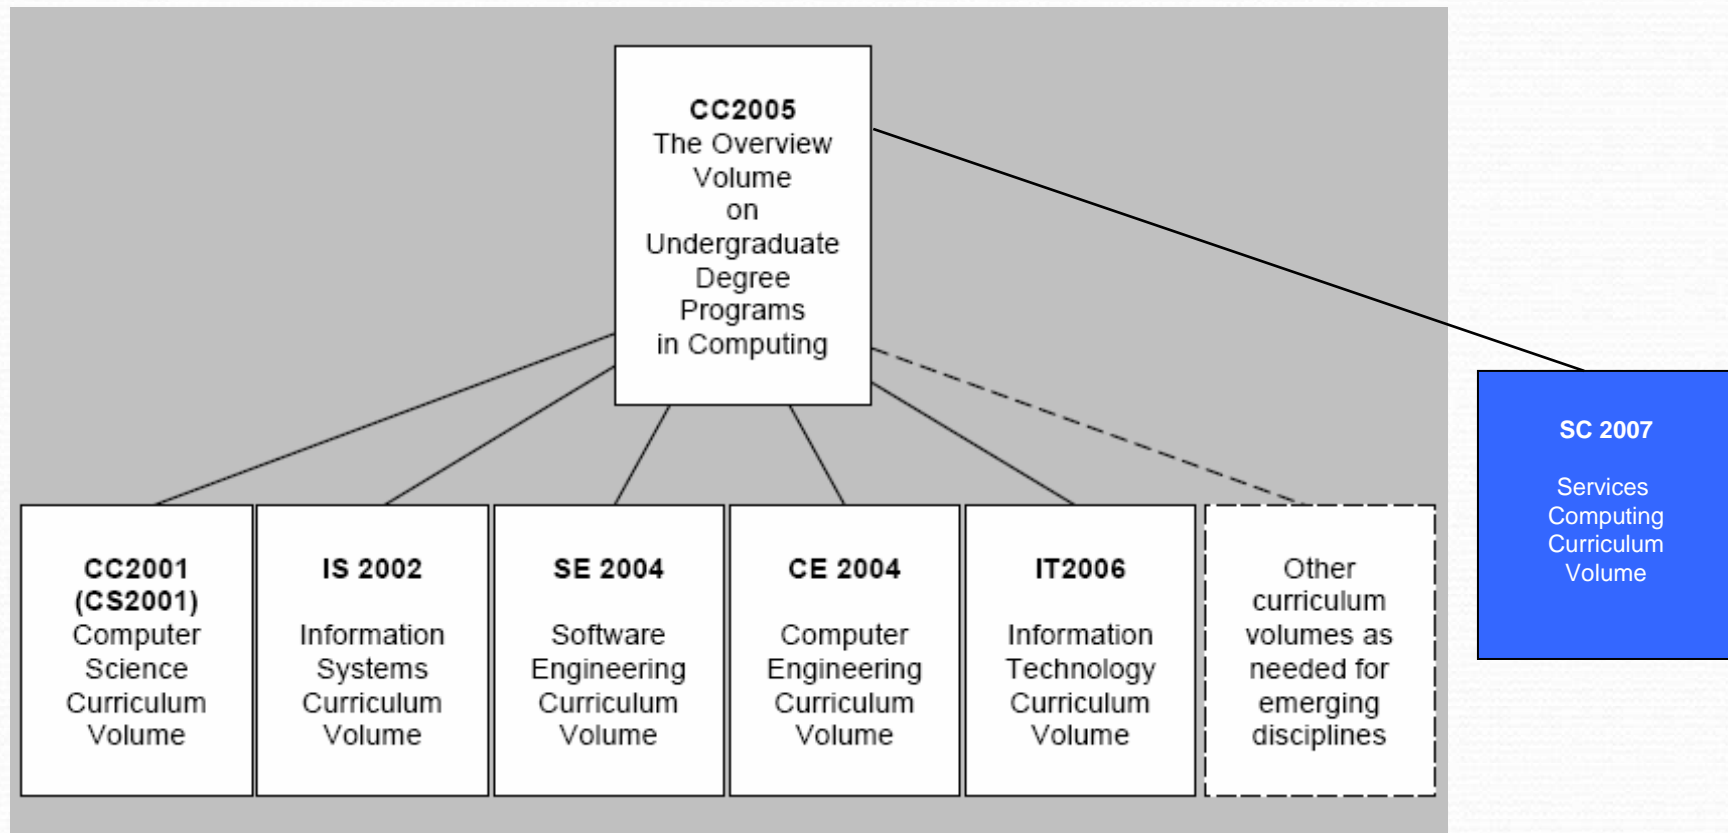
CC2005
The Overview Volume on Undergraduate Degree Programs in Computing

SC 2007

Services Computing Curriculum Volume

CC2001 (CS2001)
Computer Science Curriculum Volume

IS 2002

Information Systems Curriculum Volume

SE 2004

Software Engineering Curriculum Volume

CE 2004

Computer Engineering Curriculum Volume

IT2006

Information Technology Curriculum Volume

Other curriculum volumes as needed for emerging disciplines